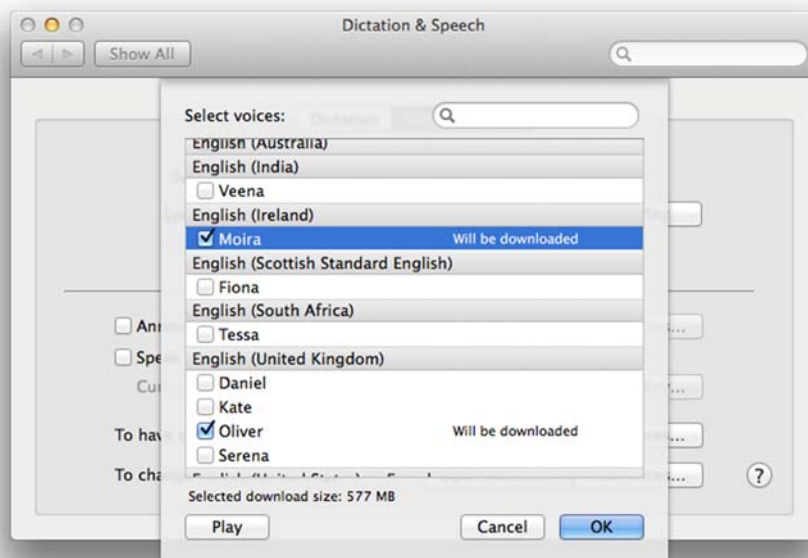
Dictation & Speech

Show All

Select voices:

English (Australia)

English (India)

Veena

English (Ireland)

Moira Will be downloaded

English (Scottish Standard English)

Fiona

English (South Africa)

Tessa

English (United Kingdom)

Daniel

Kate

Oliver Will be downloaded

Serena

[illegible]

Selected download size: 577 MB

Play

Cancel

OK

An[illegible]

Spe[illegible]

Cu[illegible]

To hav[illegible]

To cha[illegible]

?